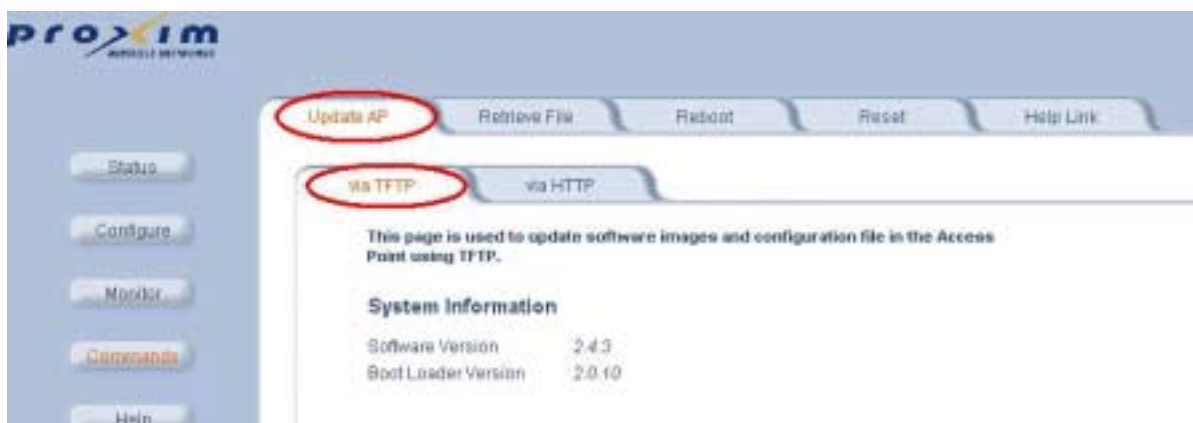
proxim
WIRELESS NETWORKS

Update AP
Retrieve File
Reboot
Reset
Help Link

Status
Configure
Monitor
Commands
Help

via TFTP
via HTTP

This page is used to update software images and configuration file in the Access Point using TFTP.

System Information

Software Version 2.4.3
Boot Loader Version 2.0.10